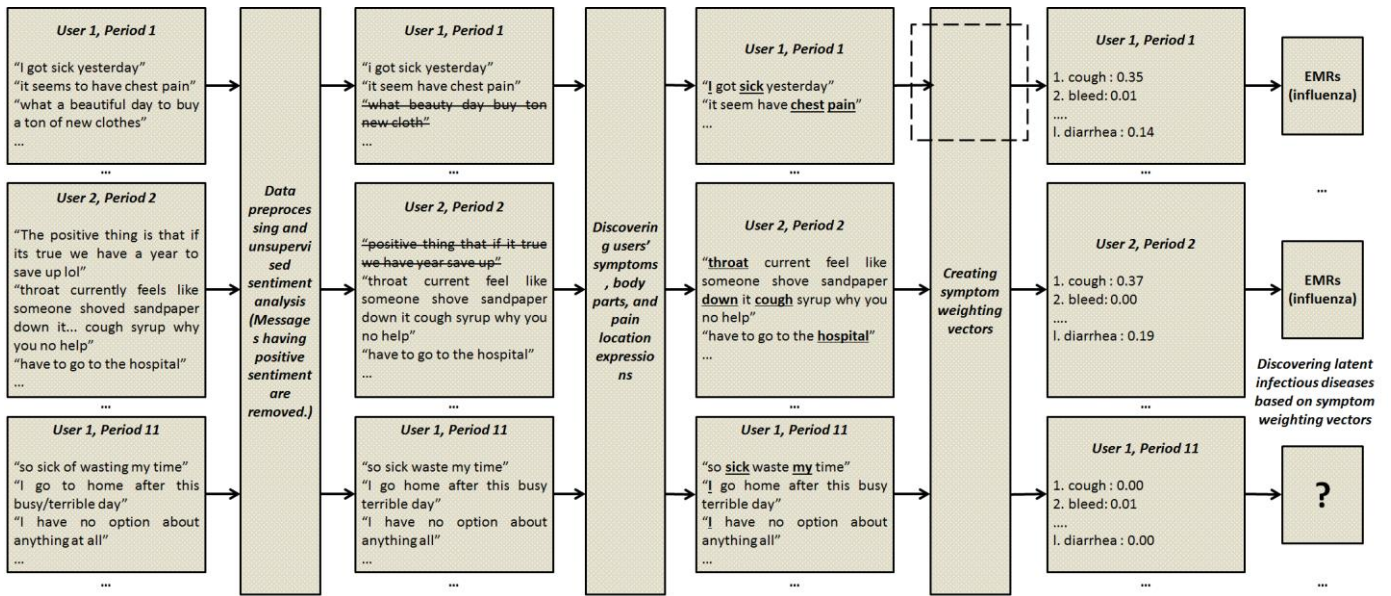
User 1, Period 1

"I got sick yesterday"
"it seems to have chest pain"
"what a beautiful day to buy a ton of new clothes"
...

...

User 2, Period 2

"The positive thing is that if its true we have a year to save up lol"
"throat currently feels like someone shoved sandpaper down it... cough syrup why you no help"
"have to go to the hospital"
...

...

User 1, Period 11

"so sick of wasting my time"
"I go to home after this busy/terrible day"
"I have no option about anything at all"
...

...

Data preprocessing and unsupervised sentiment analysis (Messages having positive sentiment are removed.)

User 1, Period 1

"i got sick yesterday"
"it seem have chest pain"
"what beauty day buy ton new cloth"
...

...

User 2, Period 2

"positive thing that if it true we have year save up"
"throat current feel like someone shove sandpaper down it cough syrup why you no help"
"have to go to the hospital"
...

...

User 1, Period 11

"so sick waste my time"
"I go home after this busy terrible day"
"I have no option about anything all"
...

...

Discovering users' symptoms, body parts, and pain location expressions

User 1, Period 1

"I got sick yesterday"
"it seem have chest pain"
...

...

User 2, Period 2

"throat current feel like someone shove sandpaper down it cough syrup why you no help"
"have to go to the hospital"
...

...

User 1, Period 11

"so sick waste my time"
"I go home after this busy terrible day"
"I have no option about anything all"
...

...

Creating symptom weighting vectors

User 1, Period 1

1. cough : 0.35
2. bleed: 0.01
....
l. diarrhea : 0.14

...

User 2, Period 2

1. cough : 0.37
2. bleed: 0.00
....
l. diarrhea : 0.19

...

User 1, Period 11

1. cough : 0.00
2. bleed: 0.01
....
l. diarrhea : 0.00

...

EMRs (influenza)

...

EMRs (influenza)

Discovering latent infectious diseases based on symptom weighting vectors

?

...